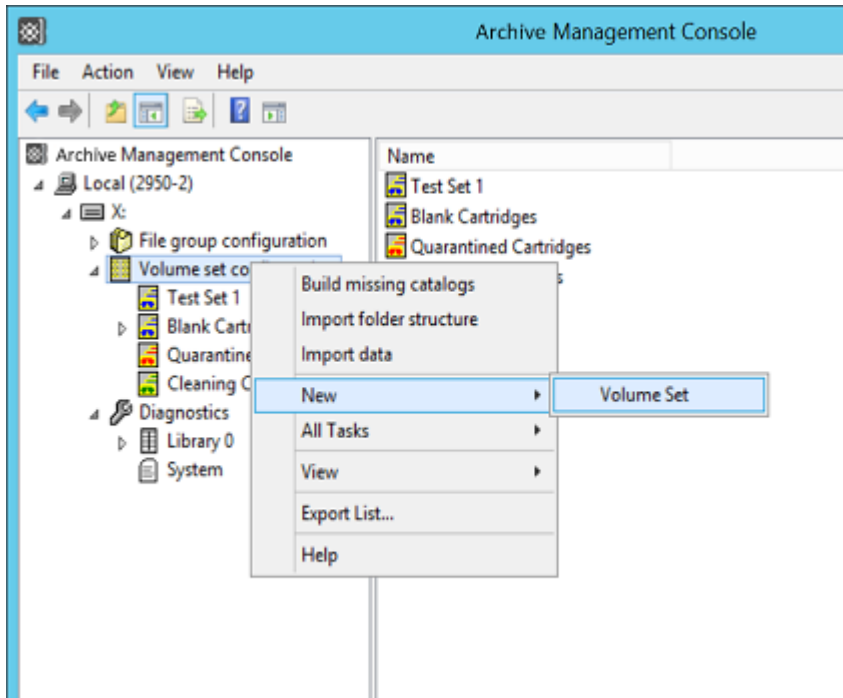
Archive Management Console

File Action View Help

Archive Management Console
Local (2950-2)
X:
File group configuration
Volume set co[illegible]
Test Set 1
Blank Cart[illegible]
Quarantine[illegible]
Cleaning C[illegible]
Diagnostics
Library 0
System

Name
Test Set 1
Blank Cartridges
Quarantined Cartridges
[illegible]s

Build missing catalogs
Import folder structure
Import data
New
All Tasks
View
Export List...
Help

Volume Set